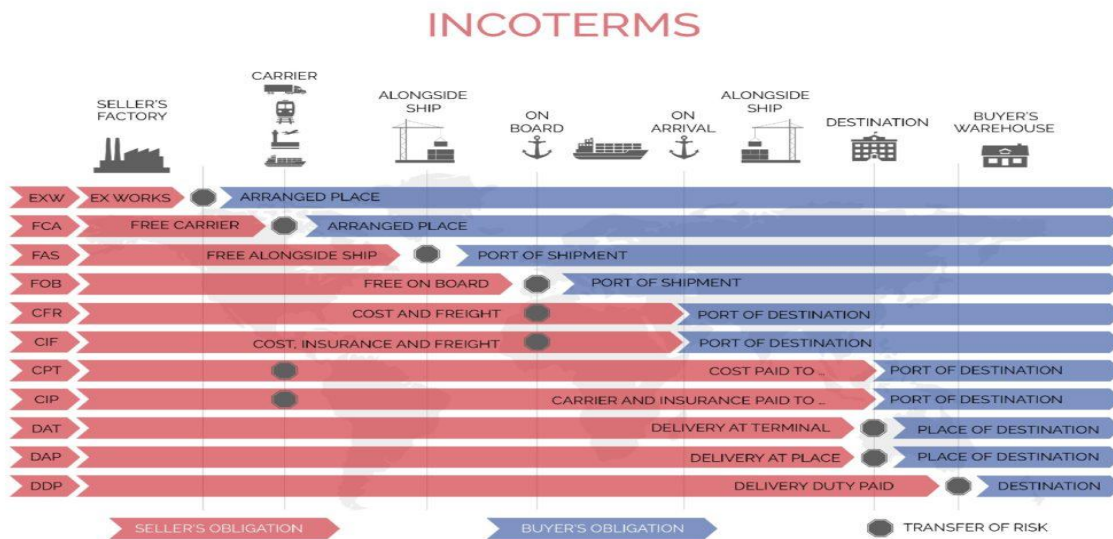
INCOTERMS

SELLER'S FACTORY

CARRIER

ALONGSIDE SHIP

ON BOARD

ON ARRIVAL

ALONGSIDE SHIP

DESTINATION

BUYER'S WAREHOUSE

EXW EX WORKS ARRANGED PLACE

FCA FREE CARRIER ARRANGED PLACE

FAS FREE ALONGSIDE SHIP PORT OF SHIPMENT

FOB FREE ON BOARD PORT OF SHIPMENT

CFR COST AND FREIGHT PORT OF DESTINATION

CIF COST, INSURANCE AND FREIGHT PORT OF DESTINATION

CPT COST PAID TO ... PORT OF DESTINATION

CIP CARRIER AND INSURANCE PAID TO ... PORT OF DESTINATION

DAT DELIVERY AT TERMINAL PLACE OF DESTINATION

DAP DELIVERY AT PLACE PLACE OF DESTINATION

DDP DELIVERY DUTY PAID DESTINATION

SELLER'S OBLIGATION

BUYER'S OBLIGATION

TRANSFER OF RISK